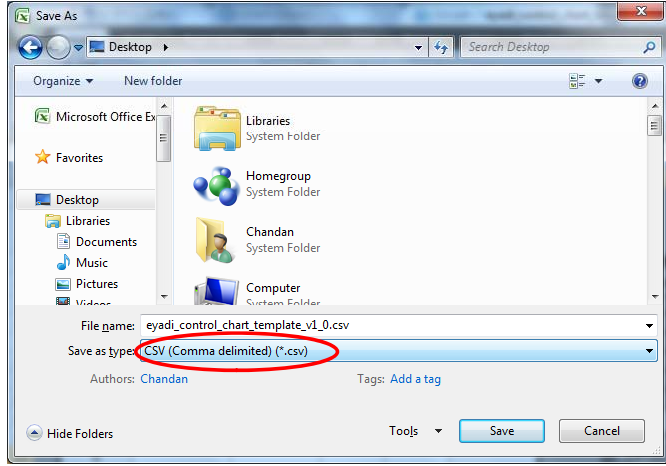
Save As

Desktop ▸

Search Desktop

Organize ▾ New folder

Microsoft Office Ex

Favorites

Desktop

Libraries

Documents

Music

Pictures

Videos

Libraries
System Folder

Homegroup
System Folder

Chandan
System Folder

Computer
System Folder

File name: eyadi_control_chart_template_v1_0.csv

Save as type: CSV (Comma delimited) (*.csv)

Authors: Chandan

Tags: Add a tag

Hide Folders

Tools ▾

Save

Cancel